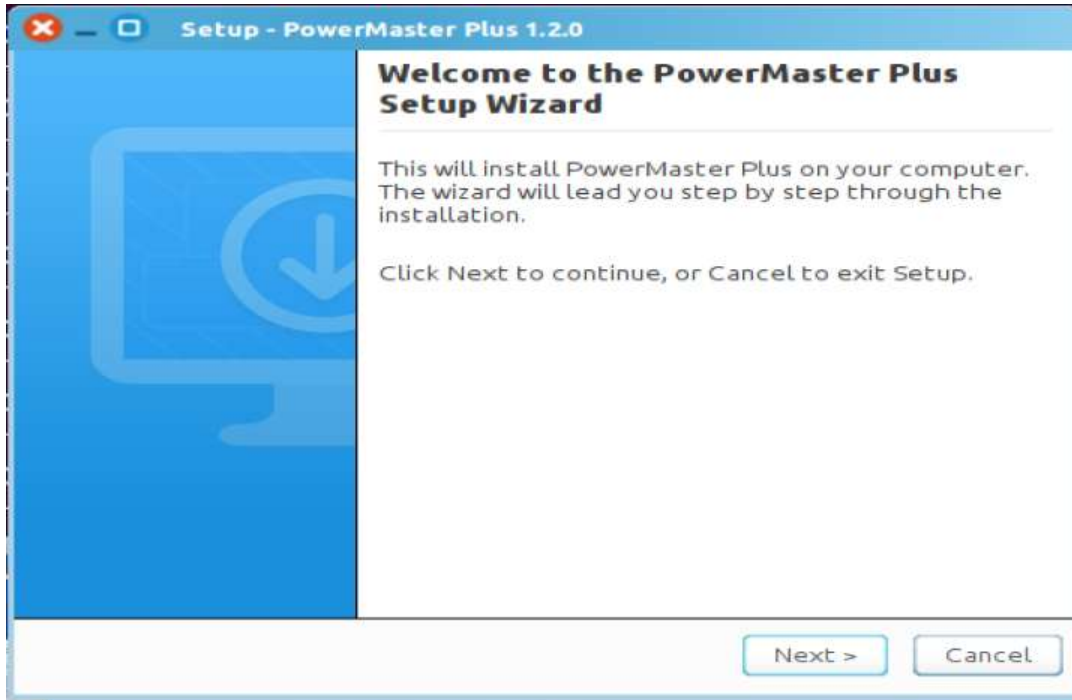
Setup - PowerMaster Plus 1.2.0

Welcome to the PowerMaster Plus Setup Wizard

This will install PowerMaster Plus on your computer. The wizard will lead you step by step through the installation.

Click Next to continue, or Cancel to exit Setup.

Next >

Cancel